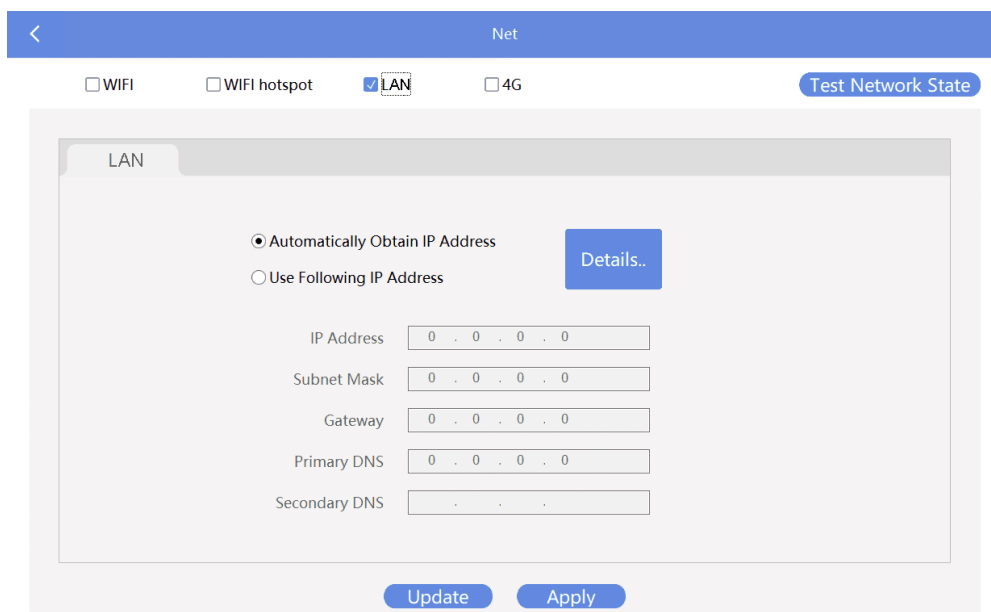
<

Net

☐ WIFI ☐ WIFI hotspot ☑ LAN ☐ 4G

Test Network State

LAN

◉ Automatically Obtain IP Address

○ Use Following IP Address

Details..

IP Address 0 . 0 . 0 . 0

Subnet Mask 0 . 0 . 0 . 0

Gateway 0 . 0 . 0 . 0

Primary DNS 0 . 0 . 0 . 0

Secondary DNS . . .

Update

Apply